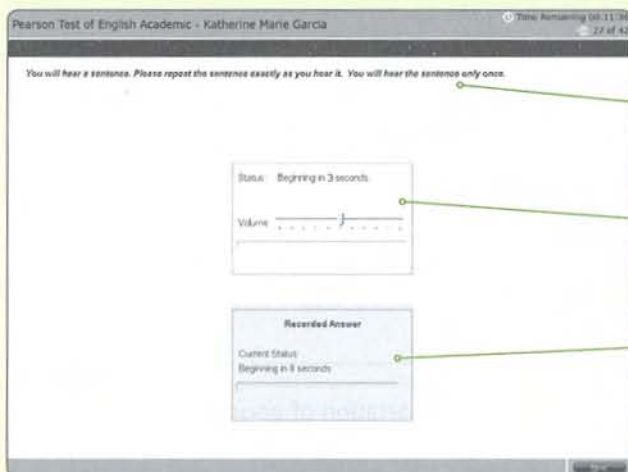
Pearson Test of English Academic - Katherine Marie Garcia

Time Remaining 00:11:3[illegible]

22 of 4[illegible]

You will hear a sentence. Please repeat the sentence exactly as you hear it. You will hear the sentence only once.

Status: Beginning in 3 seconds

Volume

Recorded Answer

Current Status:

Beginning in 8 seconds